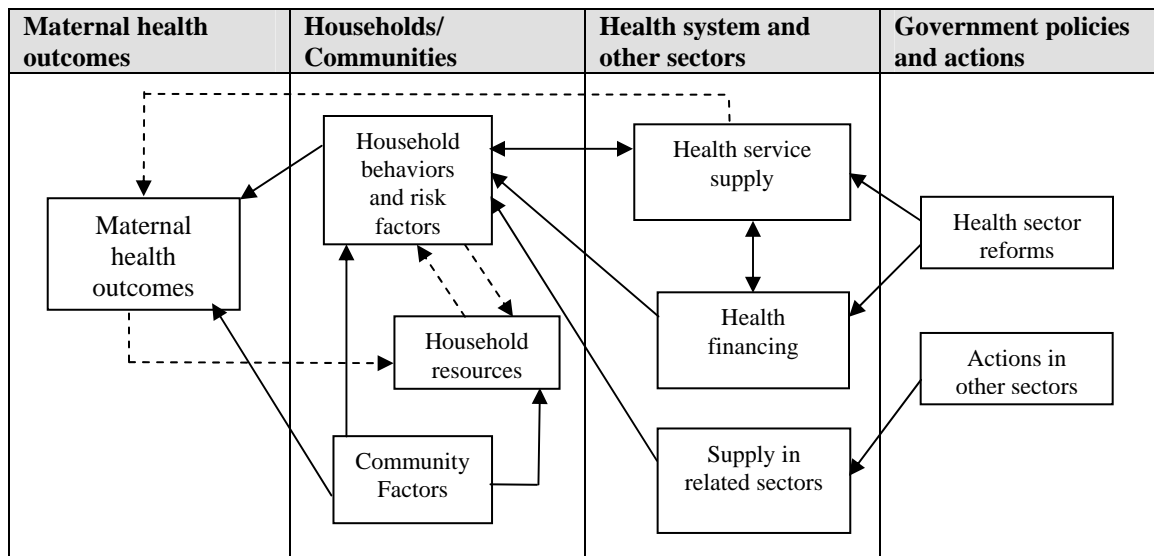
| Maternal health outcomes | Households/ Communities | Health system and other sectors | Government policies and actions |
|---|---|---|---|

Maternal health outcomes

Household behaviors and risk factors

Household resources

Community Factors

Health service supply

Health financing

Supply in related sectors

Health sector reforms

Actions in other sectors